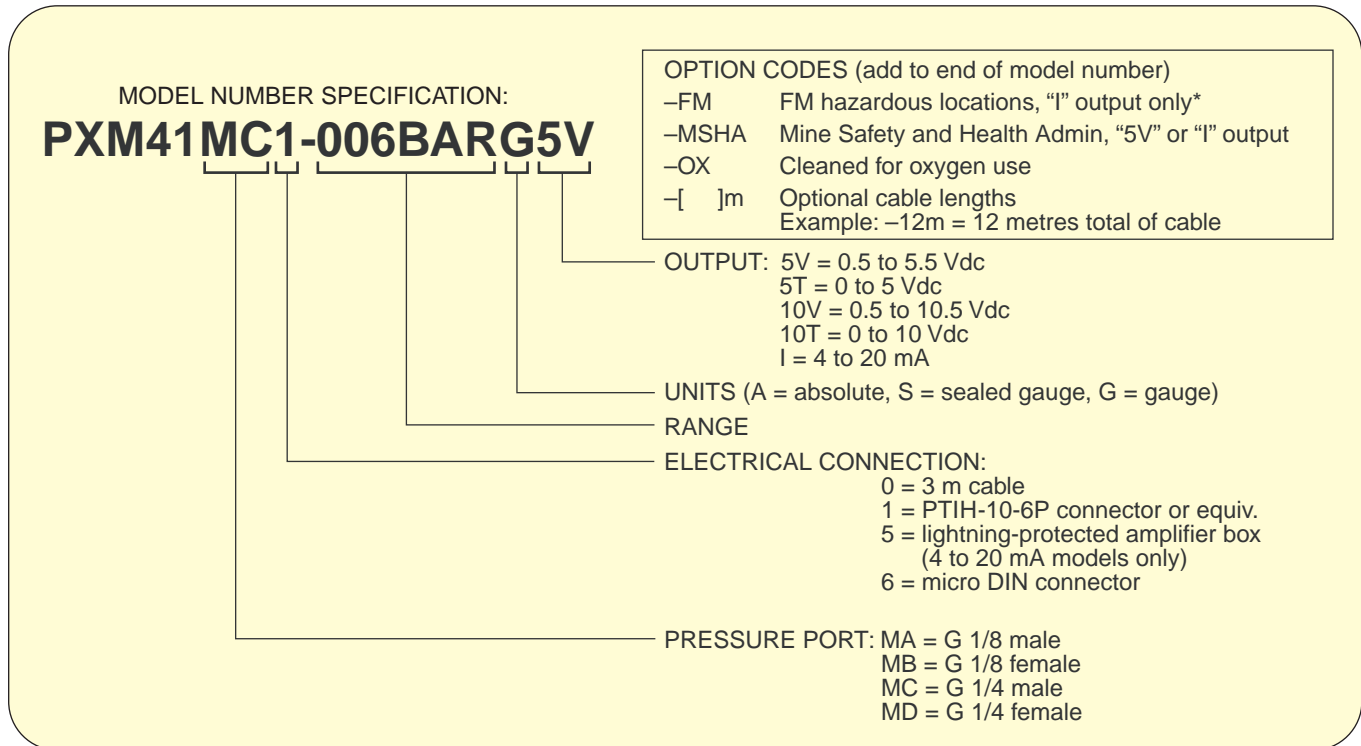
MODEL NUMBER SPECIFICATION:
PXM41MC1-006BARG5V

OPTION CODES (add to end of model number)
–FM FM hazardous locations, "I" output only*
–MSHA Mine Safety and Health Admin, "5V" or "I" output
–OX Cleaned for oxygen use
–[ ]m Optional cable lengths
Example: –12m = 12 metres total of cable

OUTPUT: 5V = 0.5 to 5.5 Vdc
5T = 0 to 5 Vdc
10V = 0.5 to 10.5 Vdc
10T = 0 to 10 Vdc
I = 4 to 20 mA

UNITS (A = absolute, S = sealed gauge, G = gauge)

RANGE

ELECTRICAL CONNECTION:
0 = 3 m cable
1 = PTIH-10-6P connector or equiv.
5 = lightning-protected amplifier box (4 to 20 mA models only)
6 = micro DIN connector

PRESSURE PORT: MA = G 1/8 male
MB = G 1/8 female
MC = G 1/4 male
MD = G 1/4 female